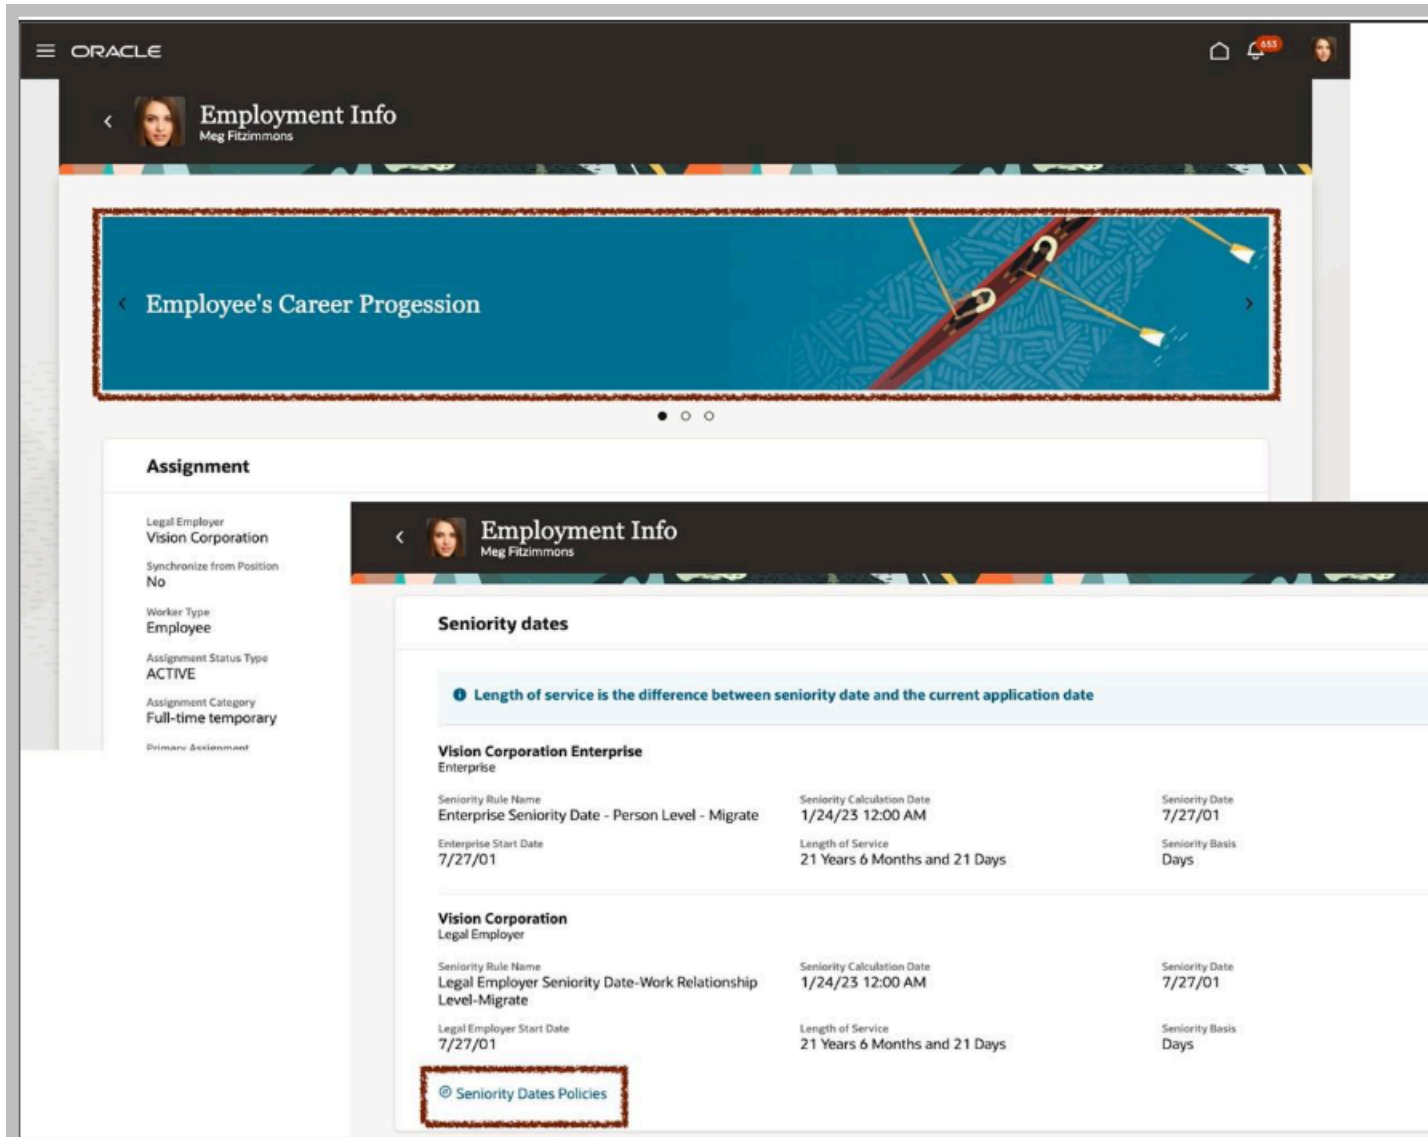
ORACLE

653

Employment Info
Meg Fitzimmons

Employee's Career Progession

Assignment

Legal Employer
Vision Corporation

Synchronize from Position
No

Worker Type
Employee

Assignment Status Type
ACTIVE

Assignment Category
Full-time temporary

Primary Assignment

Employment Info
Meg Fitzimmons

Seniority dates

Length of service is the difference between seniority date and the current application date

Vision Corporation Enterprise
Enterprise

Seniority Rule Name
Enterprise Seniority Date - Person Level - Migrate

Seniority Calculation Date
1/24/23 12:00 AM

Seniority Date
7/27/01

Enterprise Start Date
7/27/01

Length of Service
21 Years 6 Months and 21 Days

Seniority Basis
Days

Vision Corporation
Legal Employer

Seniority Rule Name
Legal Employer Seniority Date-Work Relationship Level-Migrate

Seniority Calculation Date
1/24/23 12:00 AM

Seniority Date
7/27/01

Legal Employer Start Date
7/27/01

Length of Service
21 Years 6 Months and 21 Days

Seniority Basis
Days

Seniority Dates Policies